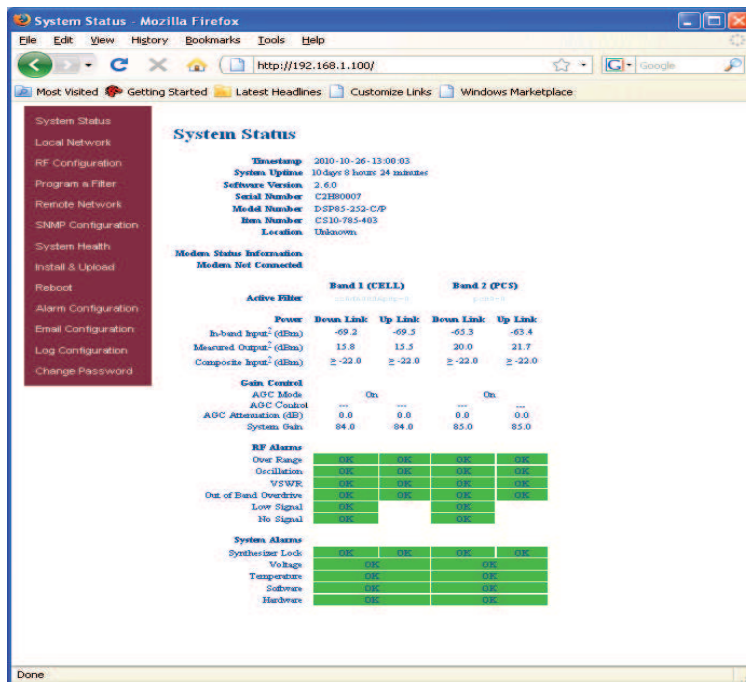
System Status - Mozilla Firefox

File Edit View History Bookmarks Tools Help

http://192.168.1.100/

Google

Most Visited Getting Started Latest Headlines Customize Links Windows Marketplace

System Status
Local Network
RF Configuration
Program a Filter
Remote Network
SNMP Configuration
System Health
Install & Upload
Reboot
Alarm Configuration
Email Configuration
Log Configuration
Change Password

System Status

Timestamp 2010-10-26-13:00:03
System Uptime 10days 8 hours 24 minutes
Software Version 2.6.0
Serial Number C2H80007
Model Number DSP85-252-C/P
Item Number CS10-785-403
Location Unknown

Modem Status Information
Modem Not Connected

| | Band 1 (CELL) | | Band 2 (PCS) | |
|---|---|---|---|---|
| Active Filter | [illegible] | | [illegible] | |
| Power | Down Link | Up Link | Down Link | Up Link |
| In-band Input$^2$ (dBm) | -69.2 | -69.5 | -65.3 | -63.4 |
| Measured Output$^2$ (dBm) | 15.8 | 15.5 | 20.0 | 21.7 |
| Composite Input$^2$ (dBm) | ≥ -22.0 | ≥ -22.0 | ≥ -22.0 | ≥ -22.0 |
| Gain Control | | | | |
| AGC Mode | On | | On | |
| AGC Control | --- | --- | --- | --- |
| AGC Attenuation (dB) | 0.0 | 0.0 | 0.0 | 0.0 |
| System Gain | 84.0 | 84.0 | 85.0 | 85.0 |
| RF Alarms | | | | |
| Over Range | OK | OK | OK | OK |
| Oscillation | OK | OK | OK | OK |
| VSWR | OK | OK | OK | OK |
| Out of Band Overdrive | OK | OK | OK | OK |
| Low Signal | OK | | OK | |
| No Signal | OK | | OK | |
| System Alarms | | | | |
| Synthesizer Lock | OK | OK | OK | OK |
| Voltage | OK | | OK | |
| Temperature | OK | | OK | |
| Software | OK | | OK | |
| Hardware | OK | | OK | |

Done